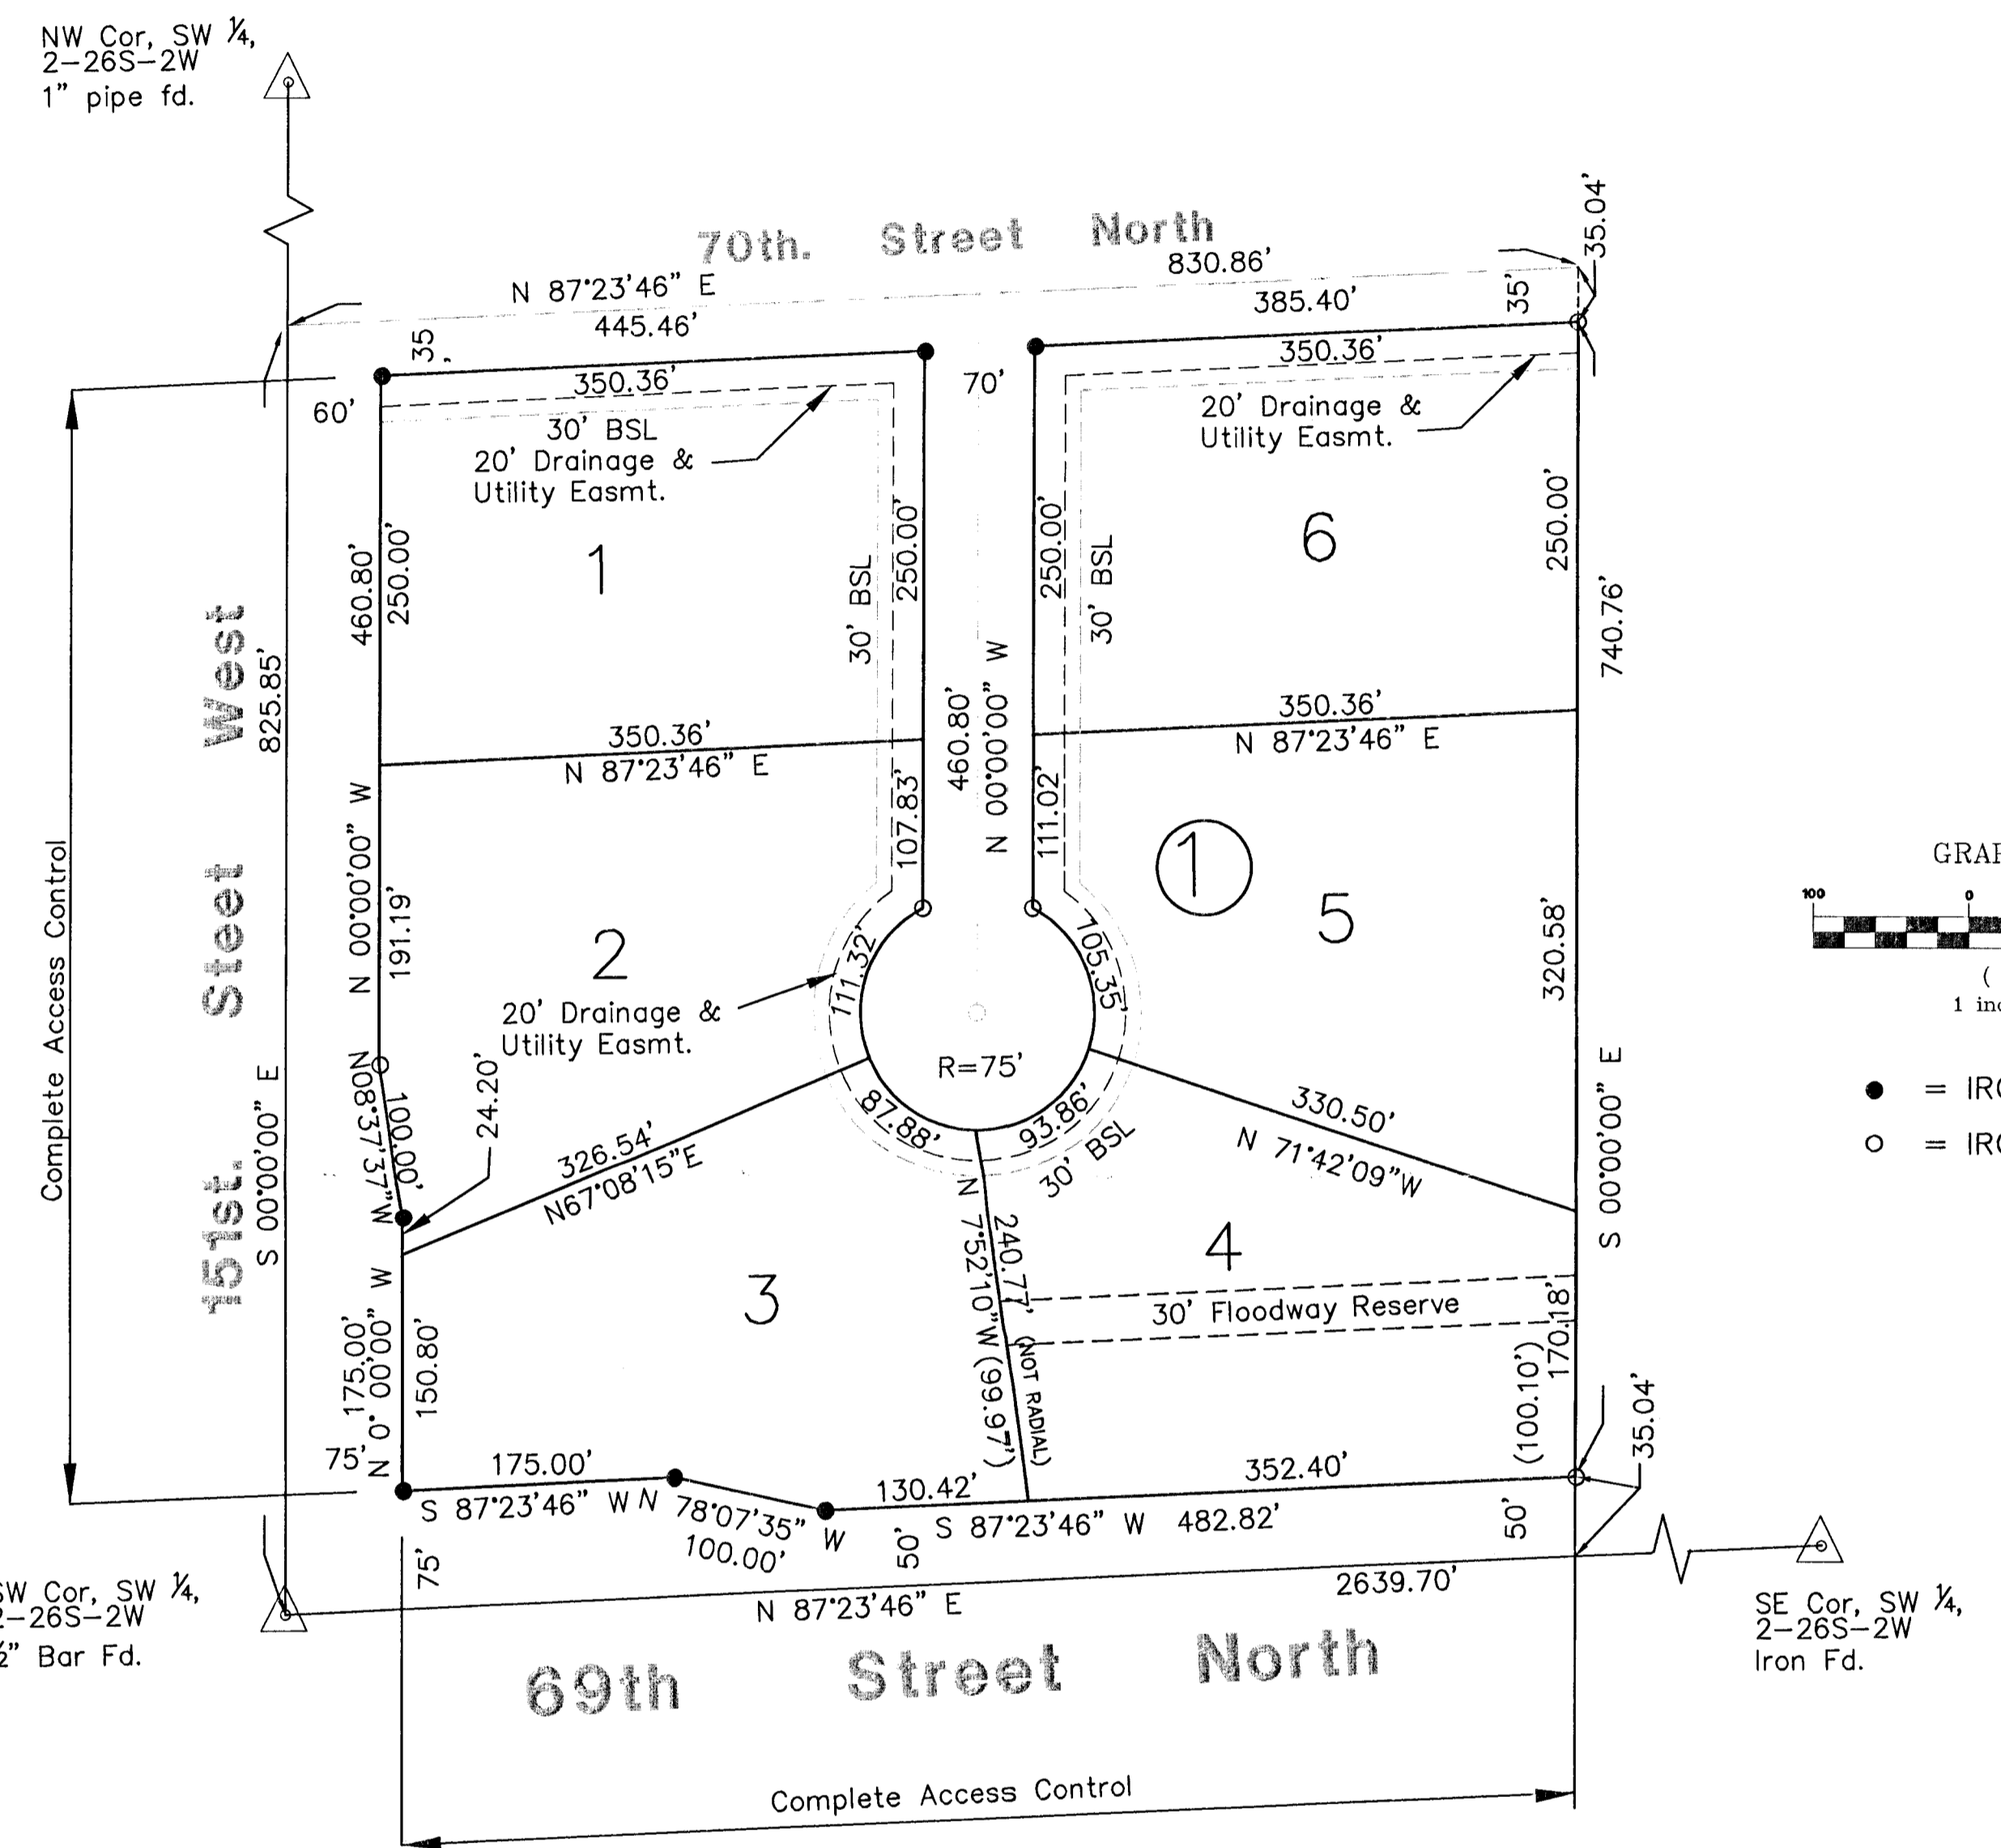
NW Cor, SW ¼,
2–26S–2W
1" pipe fd.

70th. Street North

N 87°23'46" E
445.46'
830.86'
385.40'
35'
35.04'
35
60'
350.36'
30' BSL
20' Drainage & Utility Easmt.
70'
350.36'
20' Drainage & Utility Easmt.

1
6
460.80'
250.00'
30' BSL
250.00'
460.80'
N 00°00'00" W
250.00'
30' BSL
250.00'
740.76'

151st. Steet West
825.85'

350.36'
N 87°23'46" E
350.36'
N 87°23'46" E

N 00°00'00" W
191.19'
107.83'
111.02'
1
5
320.58'

2
20' Drainage & Utility Easmt.
111.32'
105.35'
R=75'

GRAI
100
0
(
1 inc

= IR
= IR

Complete Access Control
S 00°00'00" E
N08°37'37"W
100.00'
24.20'
326.54'
N67°08'15"E
87.88'
93.86'
30' BSL
330.50'
N 71°42'09"W
S 00°00'00" E

3
4
N 7°52'10"W (99.97')
240.77'
(NOT RADIAL)
30' Floodway Reserve
170.18'
(100.10')
N 0°00'00" W
175.00'
150.80'

75'
175.00'
130.42'
352.40'
35.04'
S 87°23'46" W N 78°07'35" W
100.00'
50'
S 87°23'46" W 482.82'
50'
75'

SW Cor, SW ¼,
2–26S–2W
½" Bar Fd.

N 87°23'46" E
2639.70'

SE Cor, SW ¼,
2–26S–2W
Iron Fd.

69th Street North

Complete Access Control